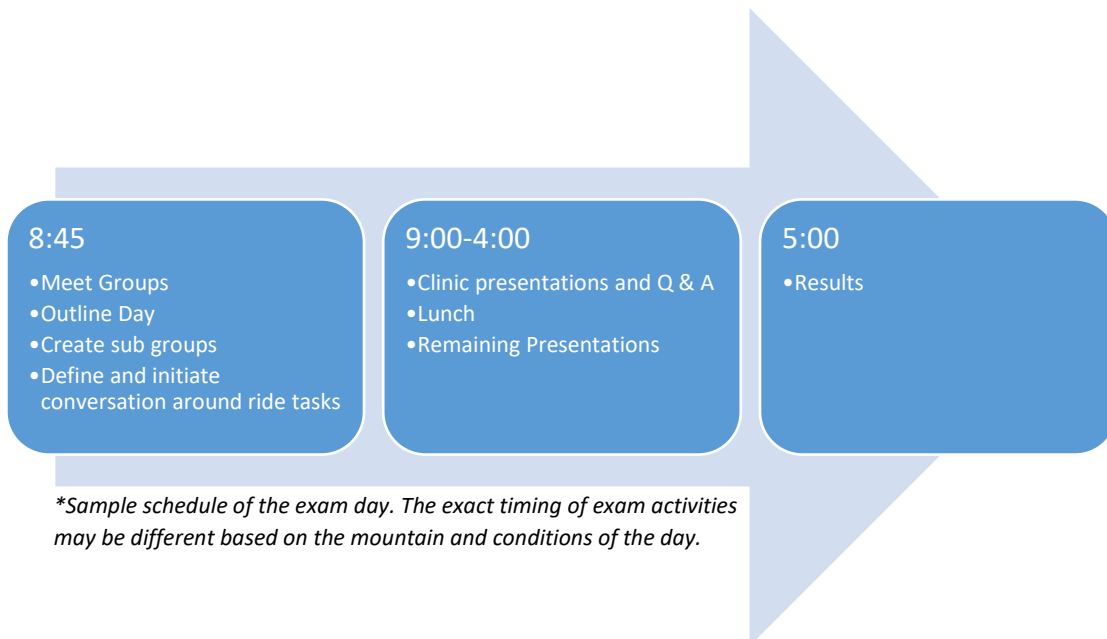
8:45

•Meet Groups
•Outline Day
•Create sub groups
•Define and initiate conversation around ride tasks

9:00-4:00

•Clinic presentations and Q & A
•Lunch
•Remaining Presentations

5:00

•Results

*Sample schedule of the exam day. The exact timing of exam activities may be different based on the mountain and conditions of the day.